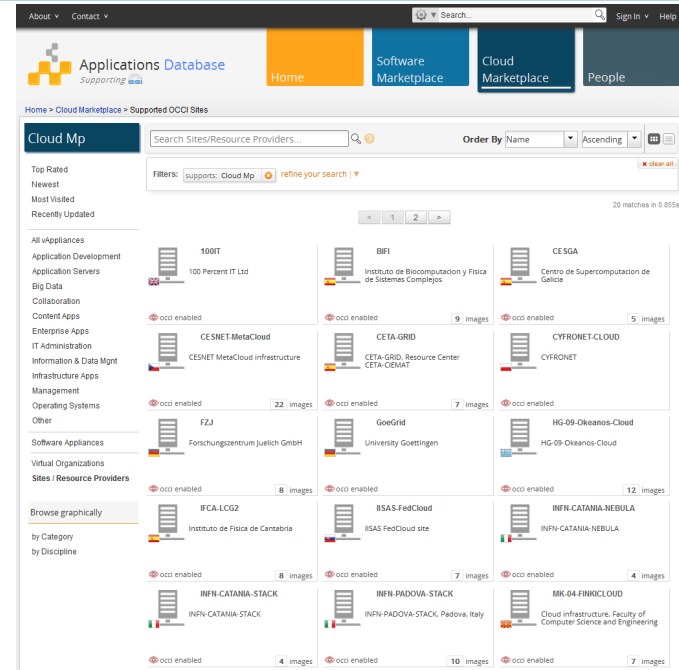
About ∨ Contact ∨ Search... Sign In ∨ Help

Applications Database
Supporting egi

Home
Software Marketplace
Cloud Marketplace
People

Home > Cloud Marketplace > Supported OCCI Sites

Cloud Mp

Search Sites/Resource Providers...
Order By Name Ascending

Filters: supports: Cloud Mp refine your search | clear all

20 matches in 0.855s

< 1 2 >

Top Rated
Newest
Most Visited
Recently Updated

All vAppliances
Application Development
Application Servers
Big Data
Collaboration
Content Apps
Enterprise Apps
IT Administration
Information & Data Mgnt
Infrastructure Apps
Management
Operating Systems
Other

Software Appliances

Virtual Organizations
Sites / Resource Providers

Browse graphically
by Category
by Discipline

100IT
100 Percent IT Ltd
occi enabled

BIFI
Instituto de Biocomputacion y Fisica de Sistemas Complejos
occi enabled 9 images

CESGA
Centro de Supercomputacion de Galicia
occi enabled 5 images

CESNET-MetaCloud
CESNET MetaCloud infrastructure
occi enabled 22 images

CETA-GRID
CETA-GRID, Resource Center CETA-CIEMAT
occi enabled 7 images

CYFRONET-CLOUD
CYFRONET
occi enabled

FZJ
Forschungszentrum Juelich GmbH
occi enabled 8 images

GoeGrid
University Goettingen
occi enabled

HG-09-Okeanos-Cloud
HG-09-Okeanos-Cloud
occi enabled 12 images

IFCA-LCG2
Instituto de Fisica de Cantabria
occi enabled 8 images

IISAS-FedCloud
IISAS FedCloud site
occi enabled 7 images

INFN-CATANIA-NEBULA
INFN-CATANIA-NEBULA
occi enabled 4 images

INFN-CATANIA-STACK
INFN-CATANIA-STACK
occi enabled 4 images

INFN-PADOVA-STACK
INFN-PADOVA-STACK, Padova, Italy
occi enabled 10 images

MK-04-FINKICLOUD
Cloud infrastructure, Faculty of Computer Science and Engineering
occi enabled 7 images